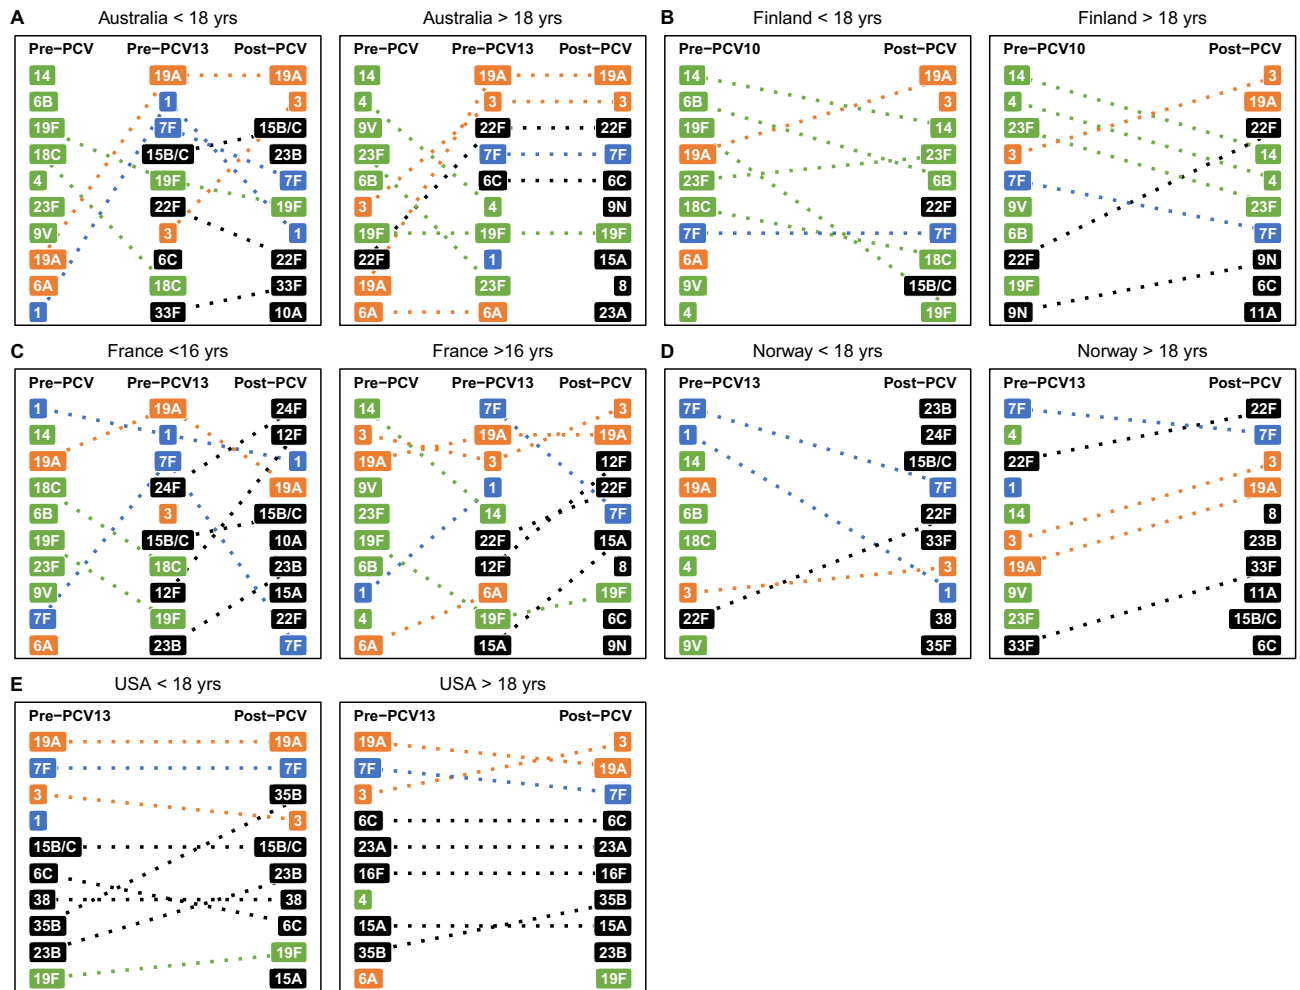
A

Australia < 18 yrs

| Pre−PCV | Pre−PCV13 | Post−PCV |
|---|---|---|
| 14 | 19A | 19A |
| 6B | 1 | 3 |
| 19F | 7F | 15B/C |
| 18C | 15B/C | 23B |
| 4 | 19F | 7F |
| 23F | 22F | 19F |
| 9V | 3 | 1 |
| 19A | 6C | 22F |
| 6A | 18C | 33F |
| 1 | 33F | 10A |

Australia > 18 yrs

| Pre−PCV | Pre−PCV13 | Post−PCV |
|---|---|---|
| 14 | 19A | 19A |
| 4 | 3 | 3 |
| 9V | 22F | 22F |
| 23F | 7F | 7F |
| 6B | 6C | 6C |
| 3 | 4 | 9N |
| 19F | 19F | 19F |
| 22F | 1 | 15A |
| 19A | 23F | 8 |
| 6A | 6A | 23A |

B

Finland < 18 yrs

| Pre−PCV10 | Post−PCV |
|---|---|
| 14 | 19A |
| 6B | 3 |
| 19F | 14 |
| 19A | 23F |
| 23F | 6B |
| 18C | 22F |
| 7F | 7F |
| 6A | 18C |
| 9V | 15B/C |
| 4 | 19F |

Finland > 18 yrs

| Pre−PCV10 | Post−PCV |
|---|---|
| 14 | 3 |
| 4 | 19A |
| 23F | 22F |
| 3 | 14 |
| 7F | 4 |
| 9V | 23F |
| 6B | 7F |
| 22F | 9N |
| 19F | 6C |
| 9N | 11A |

C

France <16 yrs

| Pre−PCV | Pre−PCV13 | Post−PCV |
|---|---|---|
| 1 | 19A | 24F |
| 14 | 1 | 12F |
| 19A | 7F | 1 |
| 18C | 24F | 19A |
| 6B | 3 | 15B/C |
| 19F | 15B/C | 10A |
| 23F | 18C | 23B |
| 9V | 12F | 15A |
| 7F | 19F | 22F |
| 6A | 23B | 7F |

France >16 yrs

| Pre−PCV | Pre−PCV13 | Post−PCV |
|---|---|---|
| 14 | 7F | 3 |
| 3 | 19A | 19A |
| 19A | 3 | 12F |
| 9V | 1 | 22F |
| 23F | 14 | 7F |
| 19F | 22F | 15A |
| 6B | 12F | 8 |
| 1 | 6A | 19F |
| 4 | 19F | 6C |
| 6A | 15A | 9N |

D

Norway < 18 yrs

| Pre−PCV13 | Post−PCV |
|---|---|
| 7F | 23B |
| 1 | 24F |
| 14 | 15B/C |
| 19A | 7F |
| 6B | 22F |
| 18C | 33F |
| 4 | 3 |
| 3 | 1 |
| 22F | 38 |
| 9V | 35F |

Norway > 18 yrs

| Pre−PCV13 | Post−PCV |
|---|---|
| 7F | 22F |
| 4 | 7F |
| 22F | 3 |
| 1 | 19A |
| 14 | 8 |
| 3 | 23B |
| 19A | 33F |
| 9V | 11A |
| 23F | 15B/C |
| 33F | 6C |

E

USA < 18 yrs

| Pre−PCV13 | Post−PCV |
|---|---|
| 19A | 19A |
| 7F | 7F |
| 3 | 35B |
| 1 | 3 |
| 15B/C | 15B/C |
| 6C | 23B |
| 38 | 38 |
| 35B | 6C |
| 23B | 19F |
| 19F | 15A |

USA > 18 yrs

| Pre−PCV13 | Post−PCV |
|---|---|
| 19A | 3 |
| 7F | 19A |
| 3 | 7F |
| 6C | 6C |
| 23A | 23A |
| 16F | 16F |
| 4 | 35B |
| 15A | 15A |
| 35B | 23B |
| 6A | 19F |